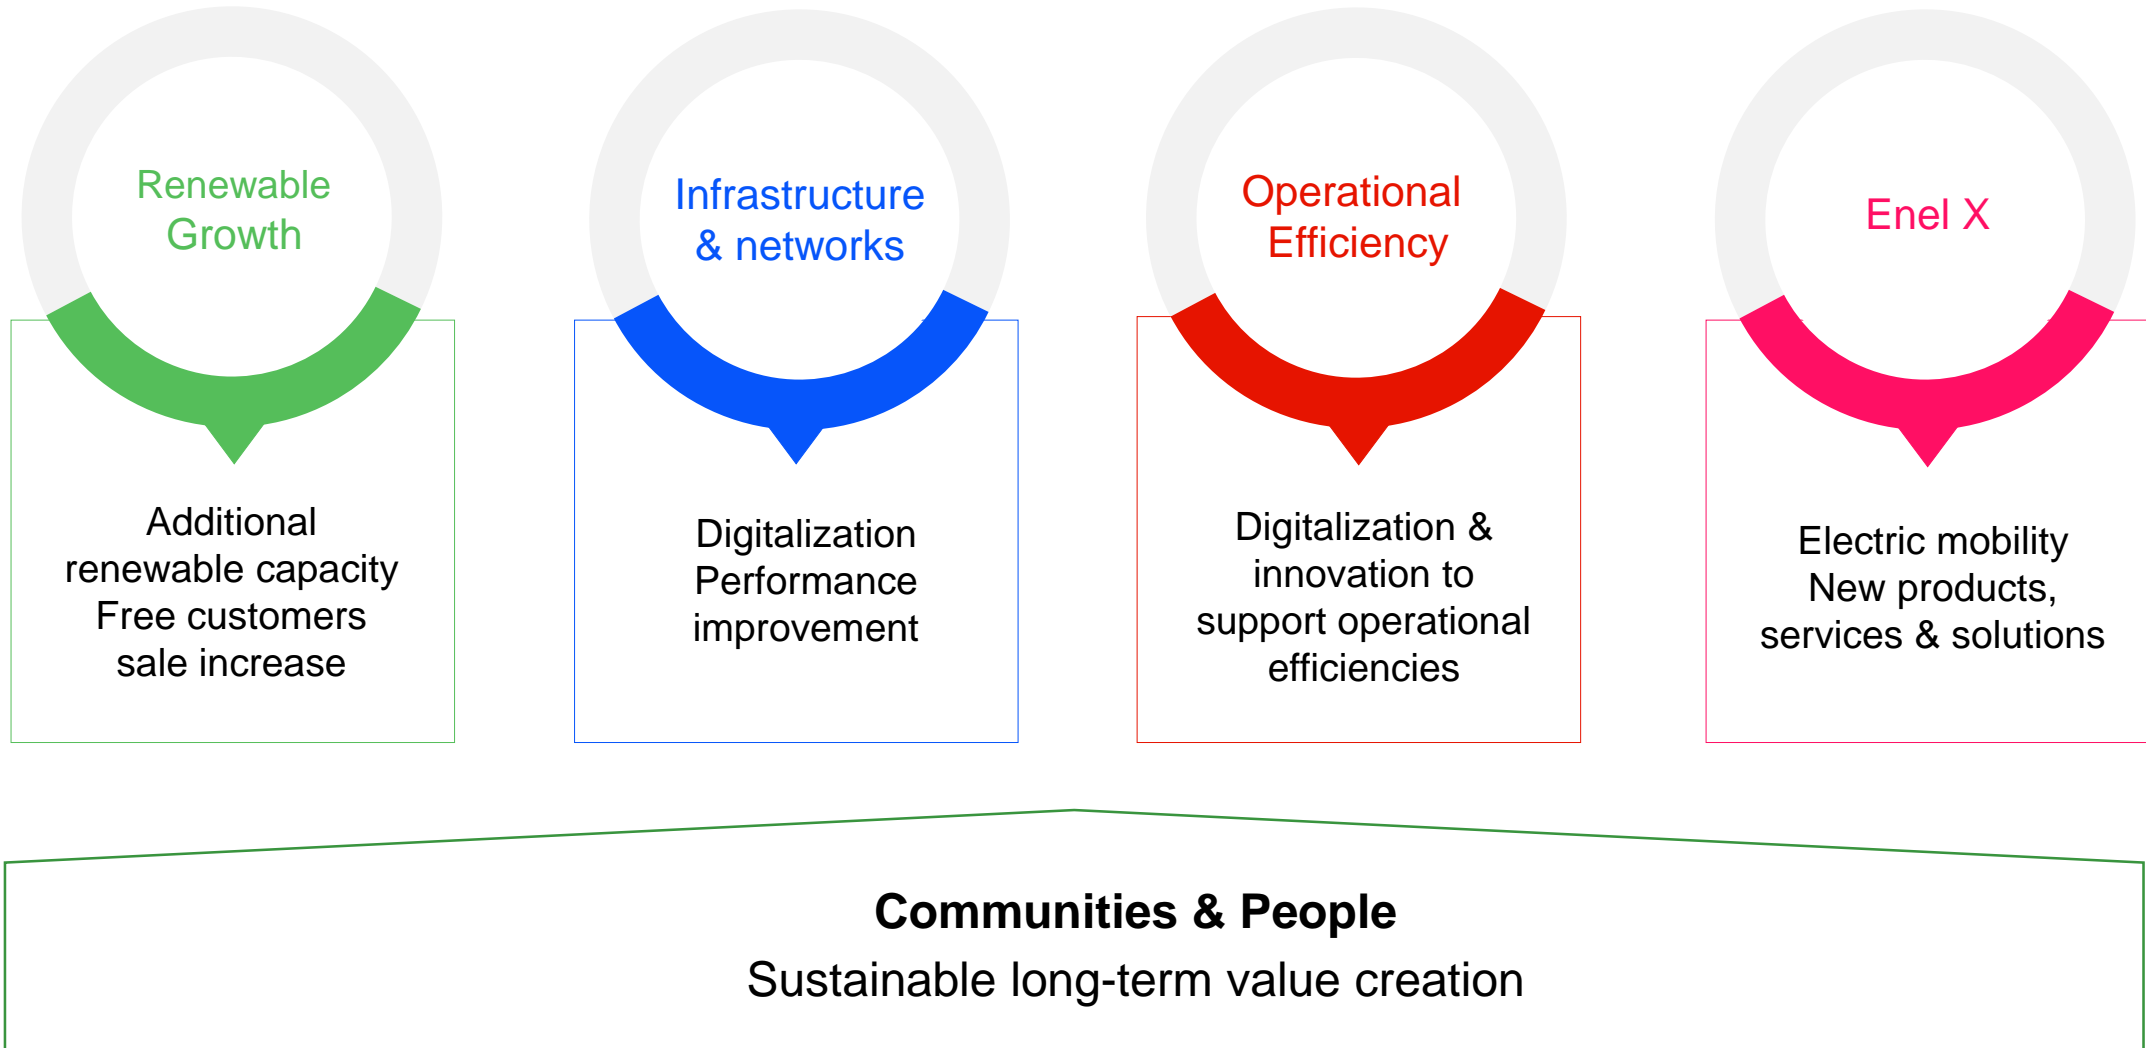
Renewable Growth

Additional renewable capacity
Free customers sale increase

Infrastructure & networks

Digitalization
Performance improvement

Operational Efficiency

Digitalization & innovation to support operational efficiencies

Enel X

Electric mobility
New products, services & solutions

**Communities & People**
Sustainable long-term value creation